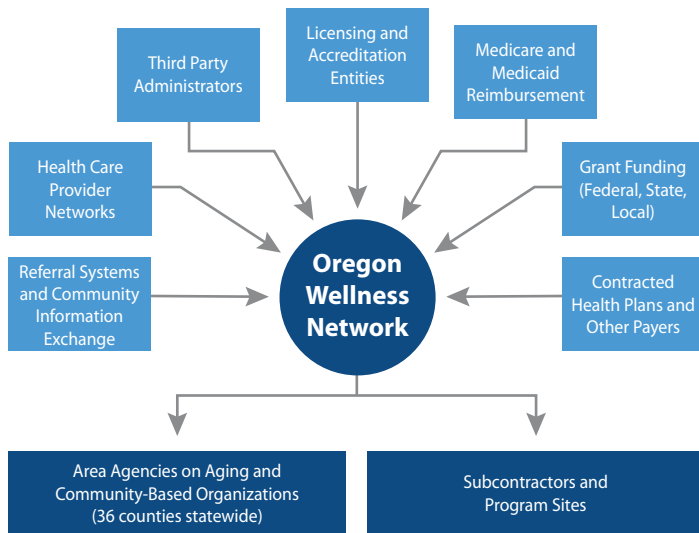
Licensing and Accreditation Entities

Third Party Administrators

Medicare and Medicaid Reimbursement

Health Care Provider Networks

Grant Funding (Federal, State, Local)

Referral Systems and Community Information Exchange

Oregon Wellness Network

Contracted Health Plans and Other Payers

Area Agencies on Aging and Community-Based Organizations (36 counties statewide)

Subcontractors and Program Sites